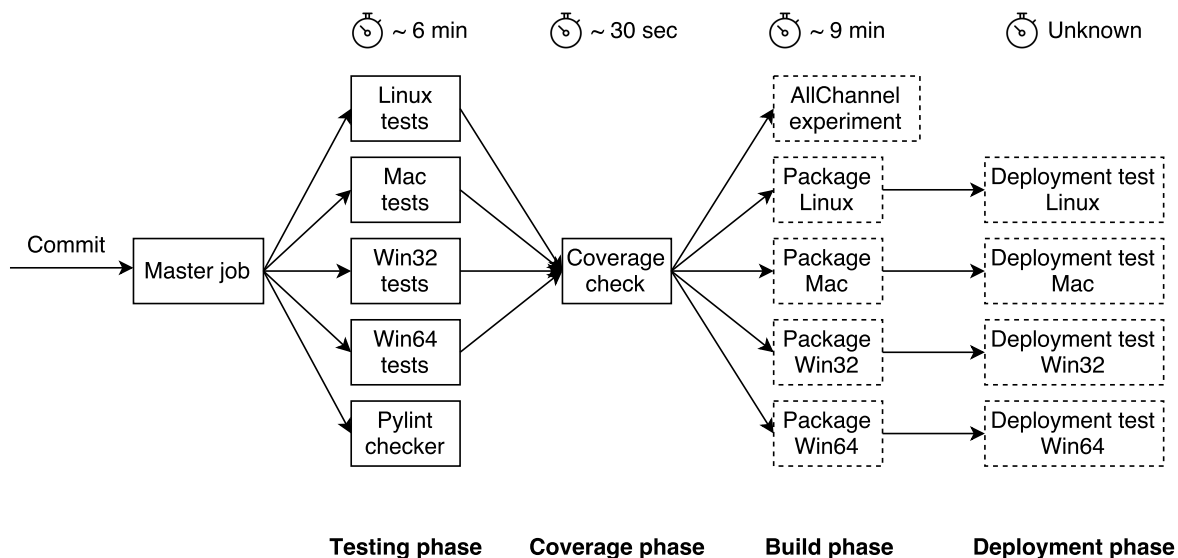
~ 6 min

~ 30 sec

~ 9 min

Unknown

Commit

Master job

Linux tests

Mac tests

Win32 tests

Win64 tests

Pylint checker

Coverage check

AllChannel experiment

Package Linux

Package Mac

Package Win32

Package Win64

Deployment test Linux

Deployment test Mac

Deployment test Win32

Deployment test Win64

Testing phase

Coverage phase

Build phase

Deployment phase